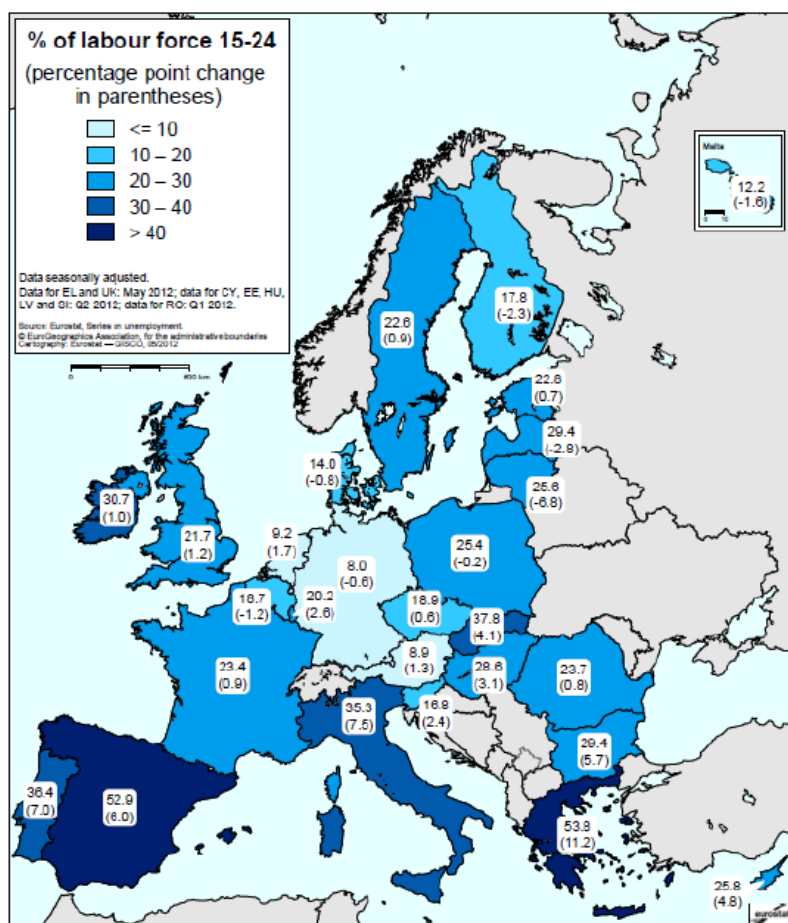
% of labour force 15-24

(percentage point change in parentheses)

<= 10
10 – 20
20 – 30
30 – 40
> 40

Data seasonally adjusted.
Data for EL and UK: May 2012; data for CY, EE, HU, LV and SI: Q2 2012; data for RO: Q1 2012.

Source: Eurostat, Series in unemployment.
© EuroGeographics Association, for the administrative boundaries
Cartography: Eurostat — GISCO, 05/2012

0 600 km

Malta
12.2
(-1.6)
0 10

22.6
(0.9)

17.8
(-2.3)

22.6
(0.7)

29.4
(-2.8)

25.6
(-6.8)

14.0
(-0.8)

30.7
(1.0)

21.7
(1.2)

9.2
(1.7)

8.0
(-0.6)

25.4
(-0.2)

18.7
(-1.2)

20.2
(2.6)

18.9
(0.6)

37.8
(4.1)

8.9
(1.3)

28.6
(3.1)

23.7
(0.8)

23.4
(0.9)

35.3
(7.5)

16.9
(2.4)

29.4
(5.7)

36.4
(7.0)

52.9
(6.0)

53.8
(11.2)

25.8
(4.8)

eurostat